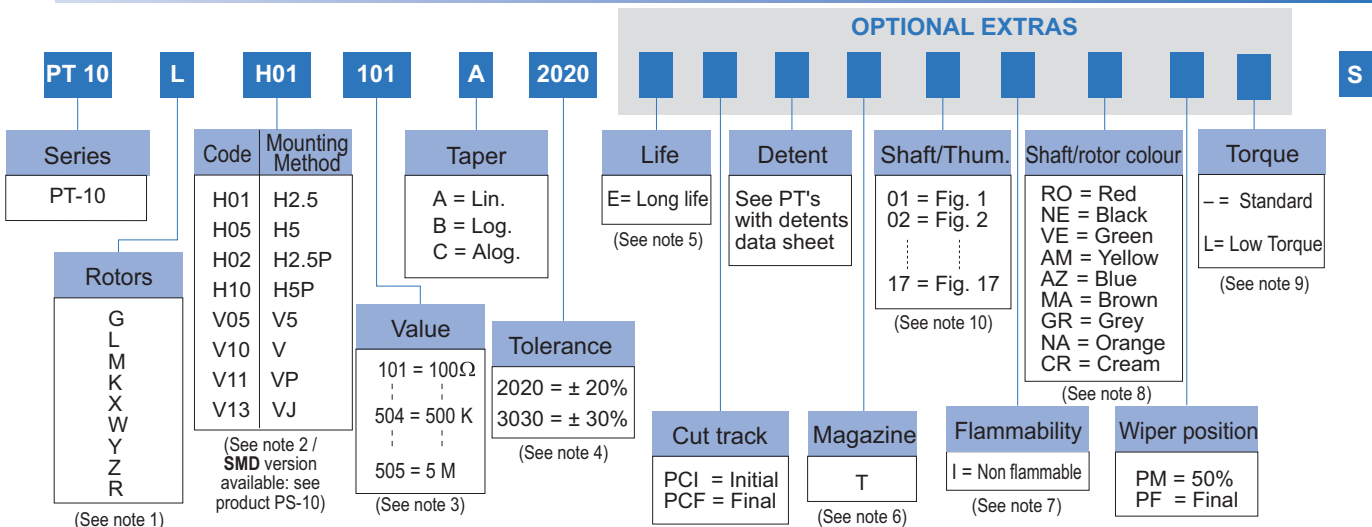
OPTIONAL EXTRAS

PT 10  L  H01  101  A  2020  S

Series
PT-10

Rotors
G
L
M
K
X
W
Y
Z
R
(See note 1)

| Code | Mounting Method |
|---|---|
| H01 | H2.5 |
| H05 | H5 |
| H02 | H2.5P |
| H10 | H5P |
| V05 | V5 |
| V10 | V |
| V11 | VP |
| V13 | VJ |

(See note 2 / **SMD** version available: see product PS-10)

Value
101 = 100$\Omega$
504 = 500 K
505 = 5 M
(See note 3)

Taper
A = Lin.
B = Log.
C = Alog.

Tolerance
2020 = ± 20%
3030 = ± 30%
(See note 4)

Life
E= Long life
(See note 5)

Cut track
PCI = Initial
PCF = Final

Detent
See PT's with detents data sheet

Magazine
T
(See note 6)

Shaft/Thum.
01 = Fig. 1
02 = Fig. 2
17 = Fig. 17
(See note 10)

Flammability
I = Non flammable
(See note 7)

Shaft/rotor colour
RO = Red
NE = Black
VE = Green
AM = Yellow
AZ = Blue
MA = Brown
GR = Grey
NA = Orange
CR = Cream
(See note 8)

Wiper position
PM = 50%
PF = Final

Torque
– = Standard
L= Low Torque
(See note 9)